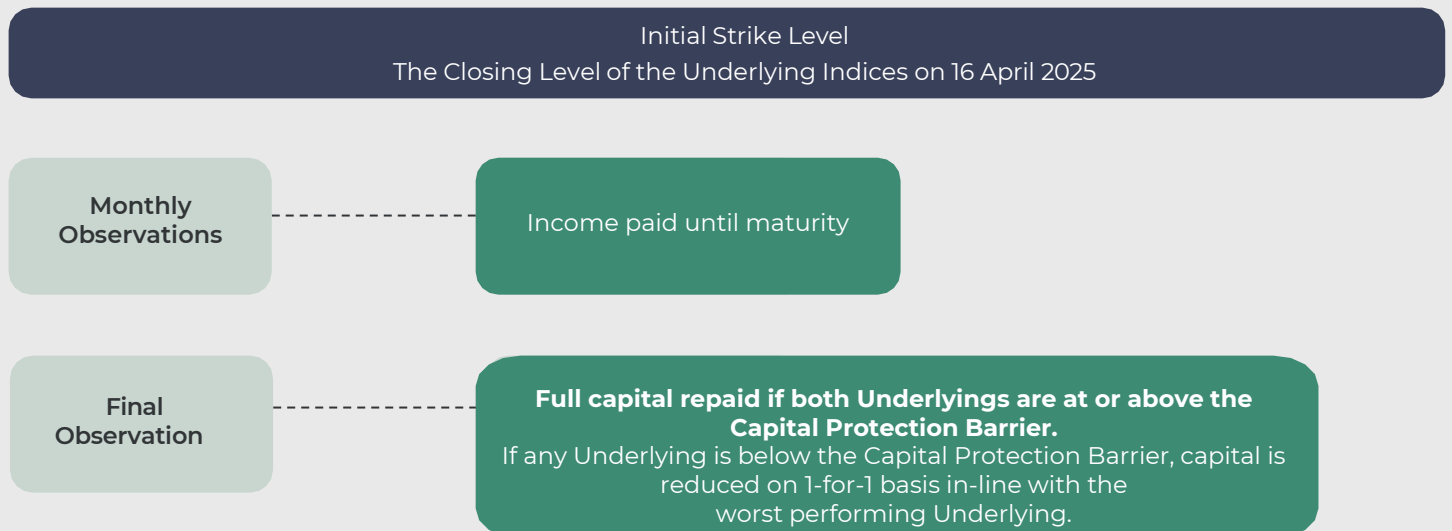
Initial Strike Level
The Closing Level of the Underlying Indices on 16 April 2025

Monthly Observations

Income paid until maturity

Final Observation

Full capital repaid if both Underlyings are at or above the Capital Protection Barrier.
If any Underlying is below the Capital Protection Barrier, capital is reduced on 1-for-1 basis in-line with the worst performing Underlying.